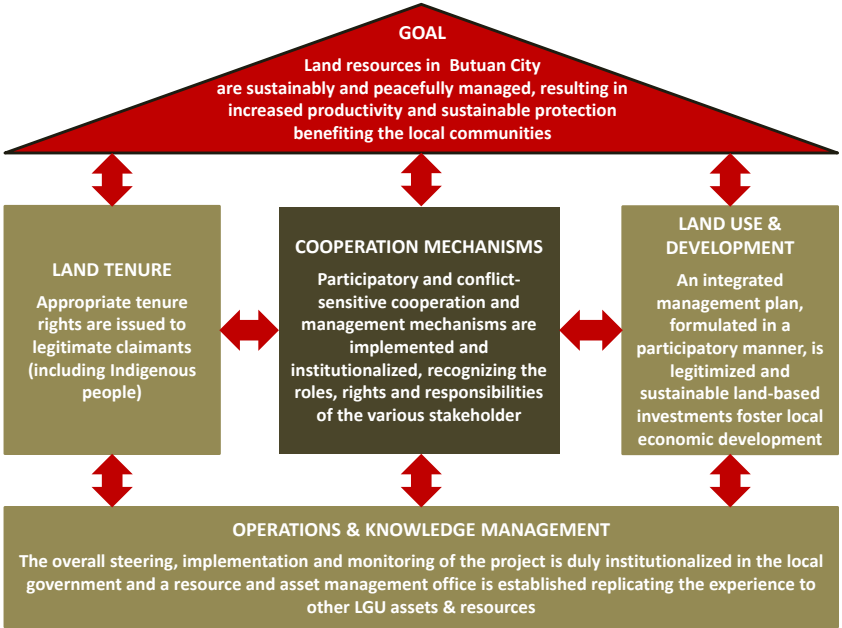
GOAL

Land resources in Butuan City are sustainably and peacefully managed, resulting in increased productivity and sustainable protection benefiting the local communities

LAND TENURE

Appropriate tenure rights are issued to legitimate claimants (including Indigenous people)

COOPERATION MECHANISMS

Participatory and conflict-sensitive cooperation and management mechanisms are implemented and institutionalized, recognizing the roles, rights and responsibilities of the various stakeholder

LAND USE & DEVELOPMENT

An integrated management plan, formulated in a participatory manner, is legitimized and sustainable land-based investments foster local economic development

OPERATIONS & KNOWLEDGE MANAGEMENT

The overall steering, implementation and monitoring of the project is duly institutionalized in the local government and a resource and asset management office is established replicating the experience to other LGU assets & resources